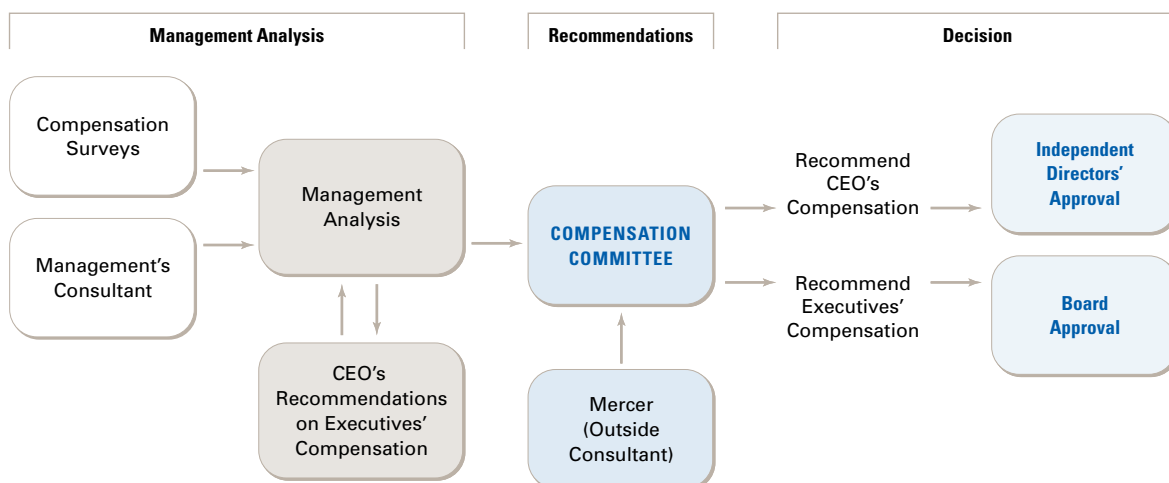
Management Analysis

Recommendations

Decision

Compensation Surveys

Management's Consultant

Management Analysis

CEO's Recommendations on Executives' Compensation

COMPENSATION COMMITTEE

Mercer (Outside Consultant)

Recommend CEO's Compensation

Recommend Executives' Compensation

Independent Directors' Approval

Board Approval